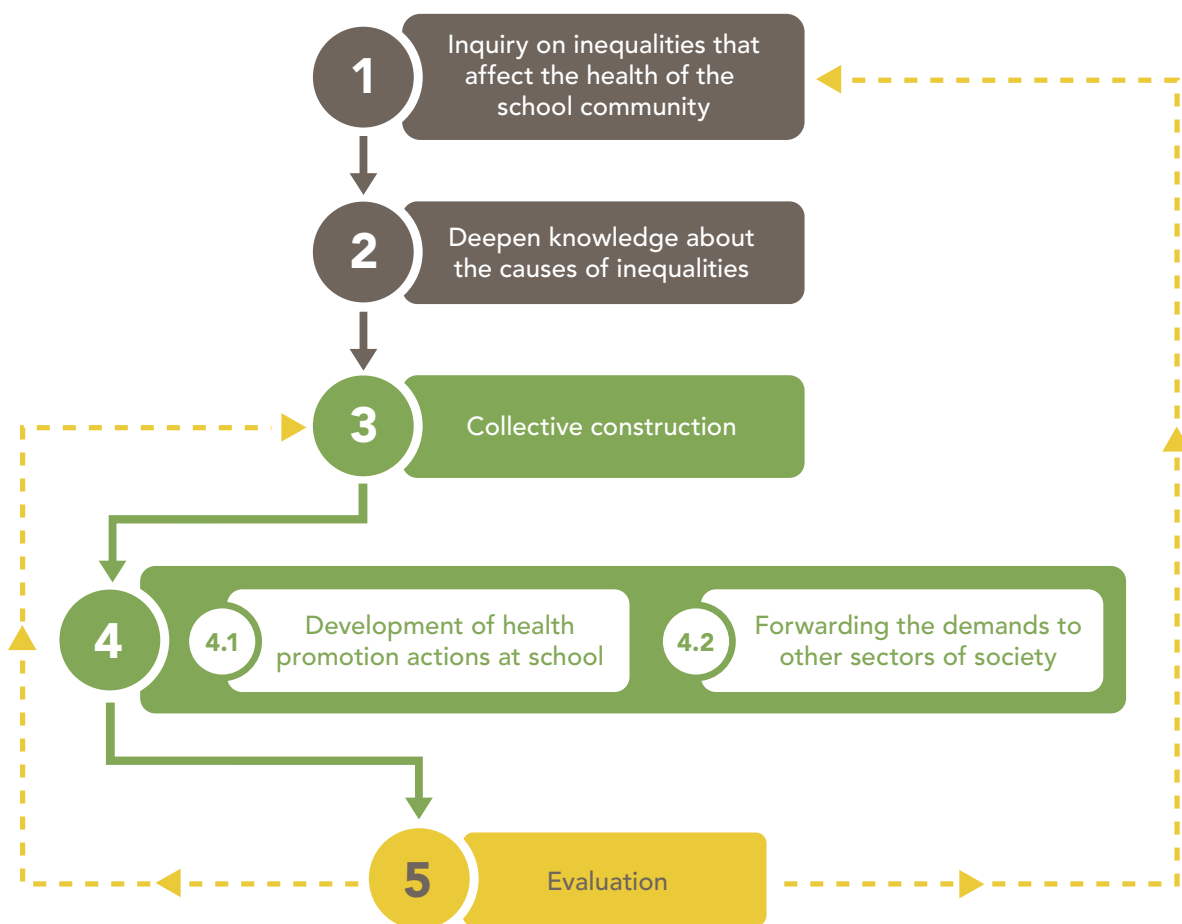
1
Inquiry on inequalities that affect the health of the school community

2
Deepen knowledge about the causes of inequalities

3
Collective construction

4

4.1
Development of health promotion actions at school

4.2
Forwarding the demands to other sectors of society

5
Evaluation